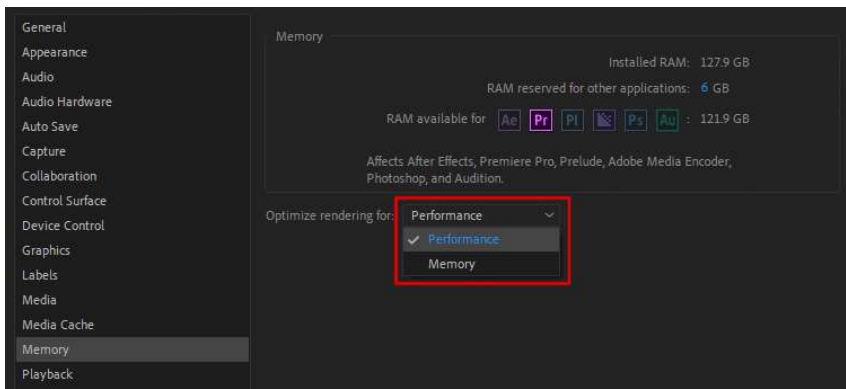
General
Appearance
Audio
Audio Hardware
Auto Save
Capture
Collaboration
Control Surface
Device Control
Graphics
Labels
Media
Media Cache
Memory
Playback

Memory

Installed RAM: 127.9 GB

RAM reserved for other applications: 6 GB

RAM available for Ae Pr Pl Ps Au : 121.9 GB

Affects After Effects, Premiere Pro, Prelude, Adobe Media Encoder, Photoshop, and Audition.

Optimize rendering for: Performance

✓ Performance
Memory